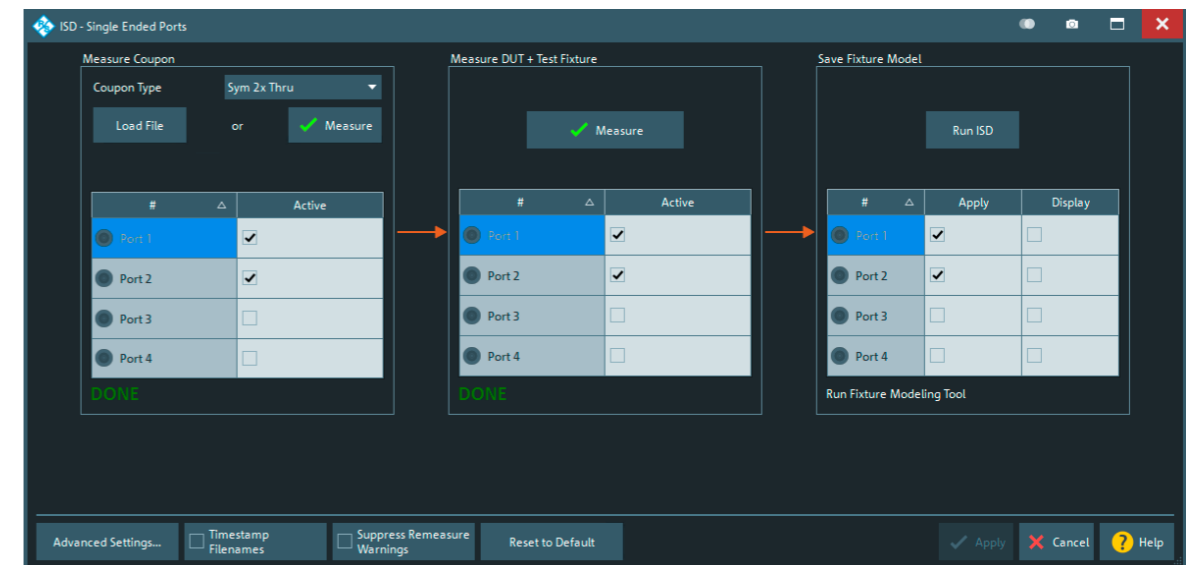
ISD - Single Ended Ports

Measure Coupon

Coupon Type Sym 2x Thru

Load File or Measure

| # | Active |
|---|---|
| Port 1 | ✓ |
| Port 2 | ✓ |
| Port 3 | |
| Port 4 | |

DONE

Measure DUT + Test Fixture

Measure

| # | Active |
|---|---|
| Port 1 | ✓ |
| Port 2 | ✓ |
| Port 3 | |
| Port 4 | |

DONE

Save Fixture Model

Run ISD

| # | Apply | Display |
|---|---|---|
| Port 1 | ✓ | |
| Port 2 | ✓ | |
| Port 3 | | |
| Port 4 | | |

Run Fixture Modeling Tool

Advanced Settings... Timestamp Filenames Suppress Remeasure Warnings Reset to Default Apply Cancel Help